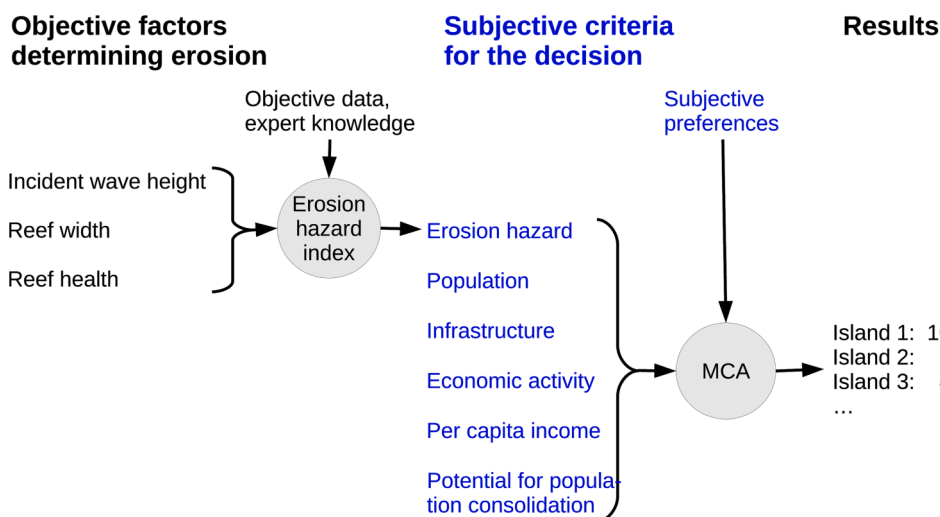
Objective factors determining erosion

Subjective criteria for the decision

Results

Objective data, expert knowledge

Subjective preferences

Incident wave height

Reef width

Reef health

Erosion hazard index

Erosion hazard

Population

Infrastructure

Economic activity

Per capita income

Potential for population consolidation

MCA

Island 1: 1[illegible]
Island 2:
Island 3: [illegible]
…